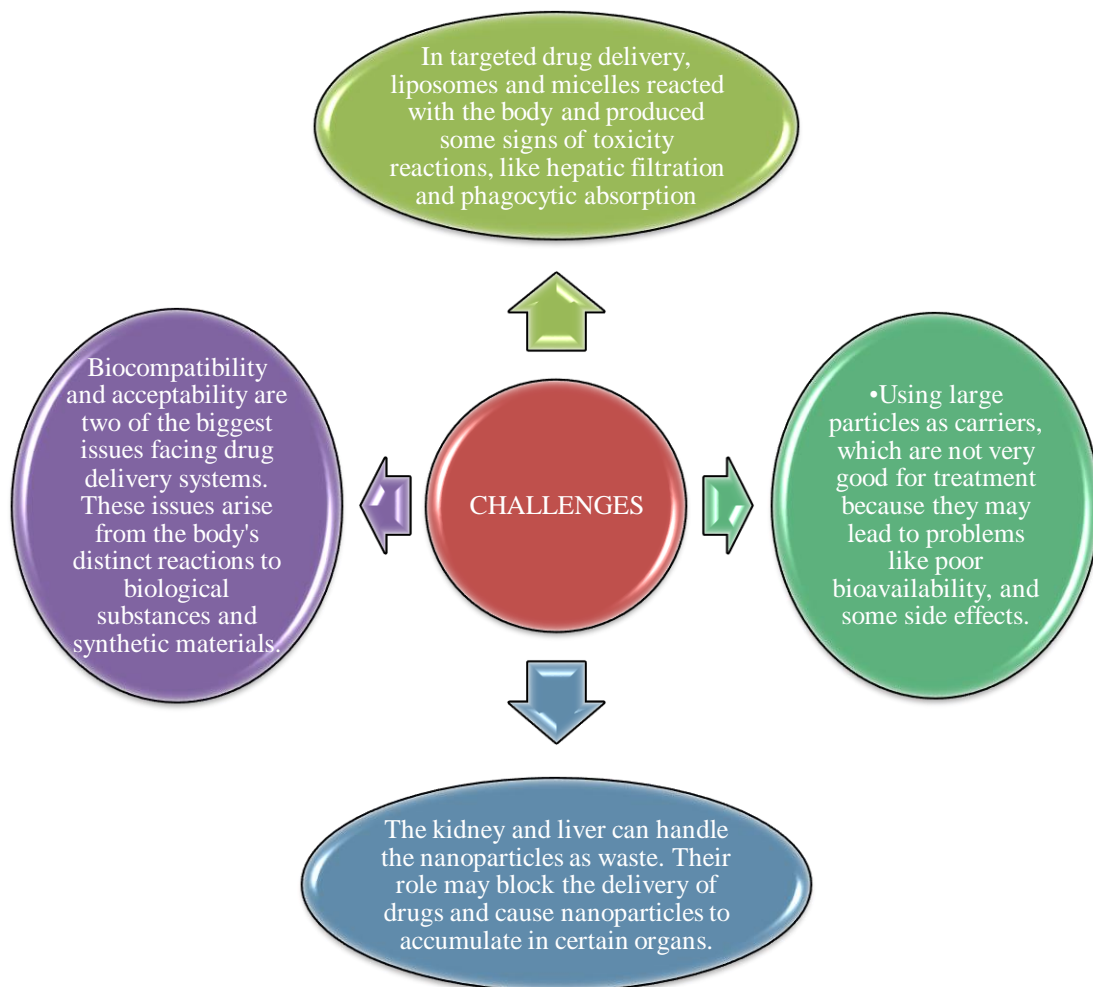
In targeted drug delivery, liposomes and micelles reacted with the body and produced some signs of toxicity reactions, like hepatic filtration and phagocytic absorption

Biocompatibility and acceptability are two of the biggest issues facing drug delivery systems. These issues arise from the body's distinct reactions to biological substances and synthetic materials.

CHALLENGES

•Using large particles as carriers, which are not very good for treatment because they may lead to problems like poor bioavailability, and some side effects.

The kidney and liver can handle the nanoparticles as waste. Their role may block the delivery of drugs and cause nanoparticles to accumulate in certain organs.